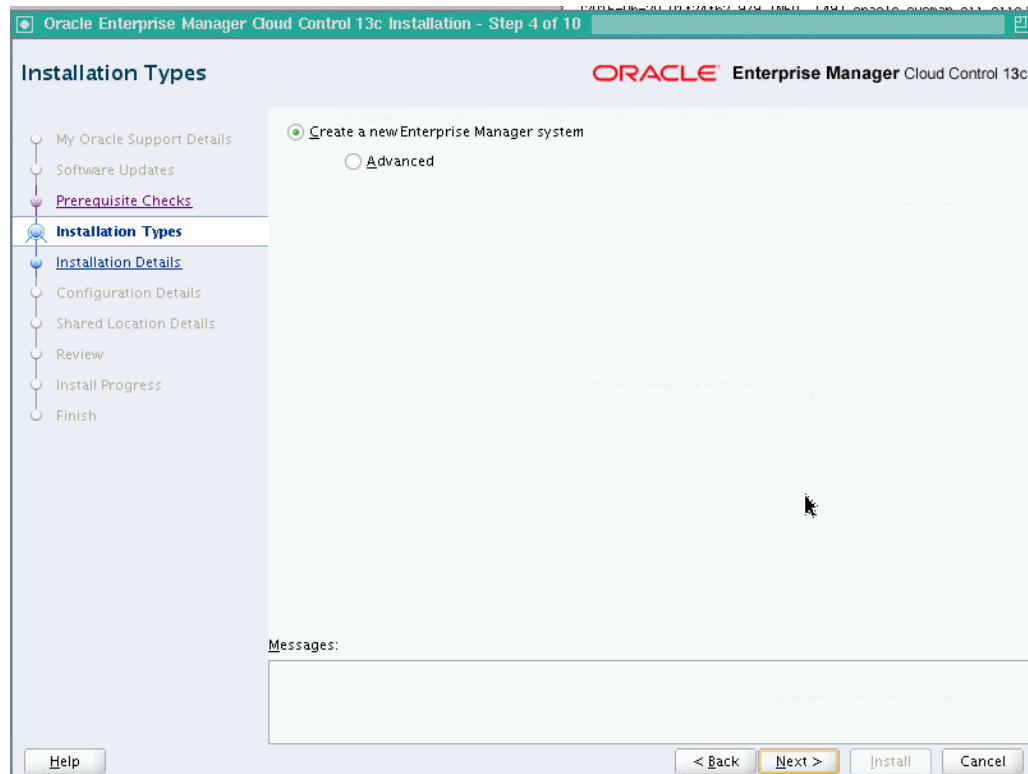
Oracle Enterprise Manager Cloud Control 13c Installation - Step 4 of 10

Installation Types

ORACLE Enterprise Manager Cloud Control 13c

My Oracle Support Details
Software Updates
Prerequisite Checks
Installation Types
Installation Details
Configuration Details
Shared Location Details
Review
Install Progress
Finish

Create a new Enterprise Manager system

Advanced

Messages:

Help

< Back

Next >

Install

Cancel